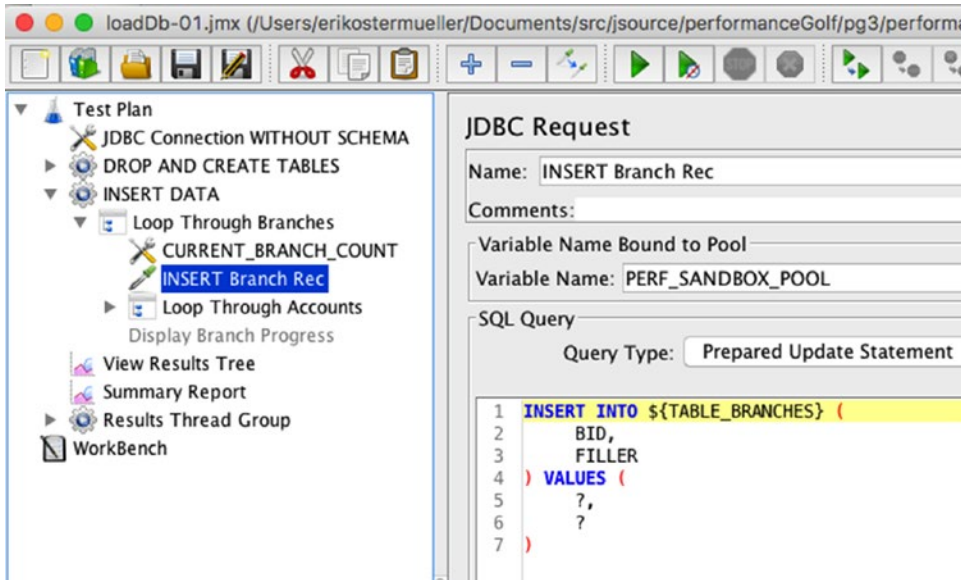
loadDb-01.jmx (/Users/erikostermueller/Documents/src/jsource/performanceGolf/pg3/performa

Test Plan
JDBC Connection WITHOUT SCHEMA
DROP AND CREATE TABLES
INSERT DATA
Loop Through Branches
CURRENT_BRANCH_COUNT
INSERT Branch Rec
Loop Through Accounts
Display Branch Progress
View Results Tree
Summary Report
Results Thread Group
WorkBench

JDBC Request
Name: INSERT Branch Rec
Comments:
Variable Name Bound to Pool
Variable Name: PERF_SANDBOX_POOL
SQL Query
Query Type: Prepared Update Statement

1 INSERT INTO ${TABLE_BRANCHES} (
2 BID,
3 FILLER
4 ) VALUES (
5 ?,
6 ?
7 )